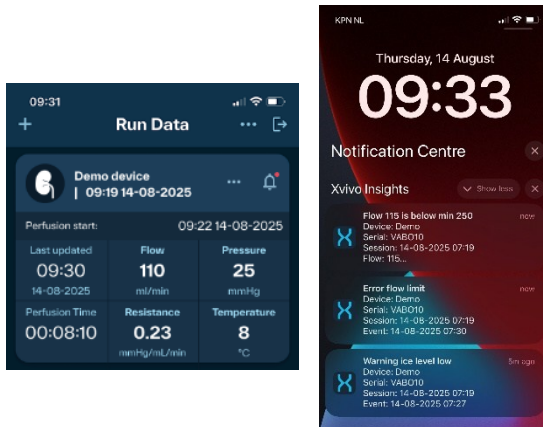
09:31

+ Run Data ...

Demo device
| 09:19 14-08-2025 ...

Perfusion start: 09:22 14-08-2025

| Last updated | Flow | Pressure |
|---|---|---|
| 09:30 | 110 | 25 |
| 14-08-2025 | ml/min | mmHg |
| Perfusion Time | Resistance | Temperature |
| 00:08:10 | 0.23 | 8 |
| | mmHg/mL/min | °C |

KPN NL

Thursday, 14 August

09:33

Notification Centre

Xvivo Insights Show less

Flow 115 is below min 250 now
Device: Demo
Serial: VABO10
Session: 14-08-2025 07:19
Flow: 115...

Error flow limit now
Device: Demo
Serial: VABO10
Session: 14-08-2025 07:19
Event: 14-08-2025 07:30

Warning ice level low 5m ago
Device: Demo
Serial: VABO10
Session: 14-08-2025 07:19
Event: 14-08-2025 07:27